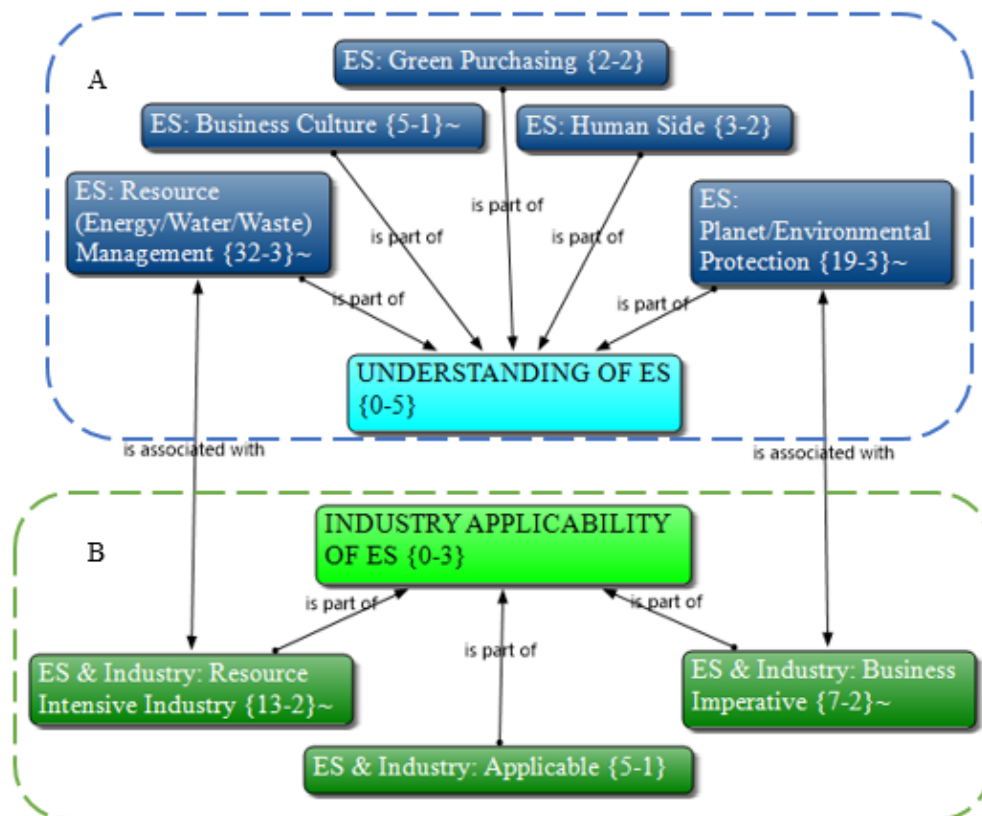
A

ES: Green Purchasing {2-2}

ES: Business Culture {5-1}~

ES: Human Side {3-2}

ES: Resource (Energy/Water/Waste) Management {32-3}~

is part of

is part of

is part of

ES: Planet/Environmental Protection {19-3}~

is part of

is part of

UNDERSTANDING OF ES {0-5}

is associated with

is associated with

B

INDUSTRY APPLICABILITY OF ES {0-3}

is part of

is part of

is part of

ES & Industry: Resource Intensive Industry {13-2}~

ES & Industry: Business Imperative {7-2}~

ES & Industry: Applicable {5-1}